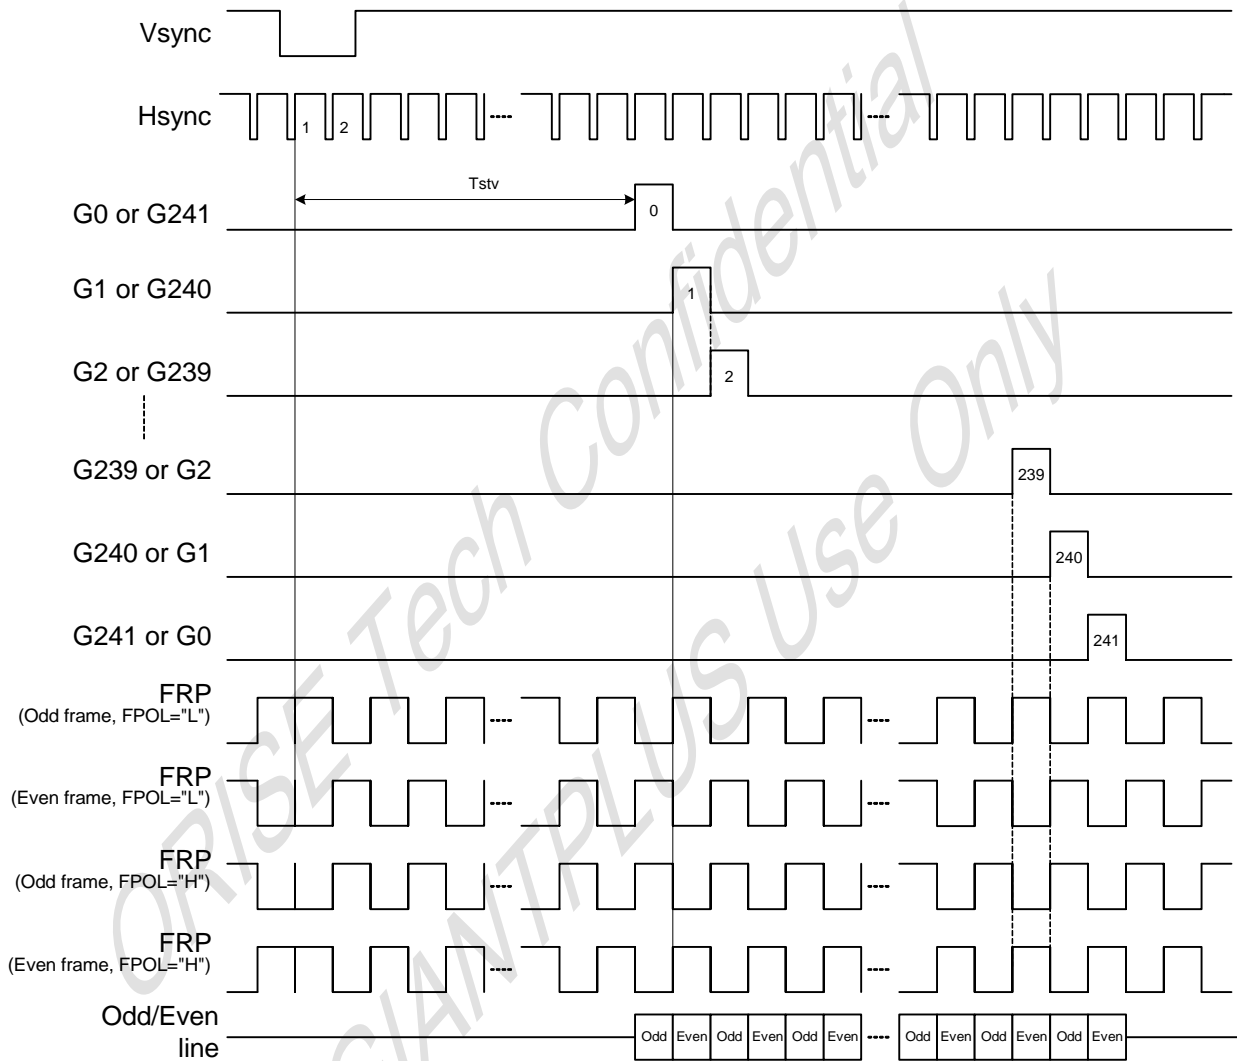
Vsync

Hsync
1 2

Tstv

G0 or G241
0

G1 or G240
1

G2 or G239
2

G239 or G2
239

G240 or G1
240

G241 or G0
241

FRP
(Odd frame, FPOL="L")

FRP
(Even frame, FPOL="L")

FRP
(Odd frame, FPOL="H")

FRP
(Even frame, FPOL="H")

Odd/Even line
Odd Even Odd Even Odd Even ---- Odd Even Odd Even Odd Even

ORISE Tech Confidential
GIANTPLUS Use Only